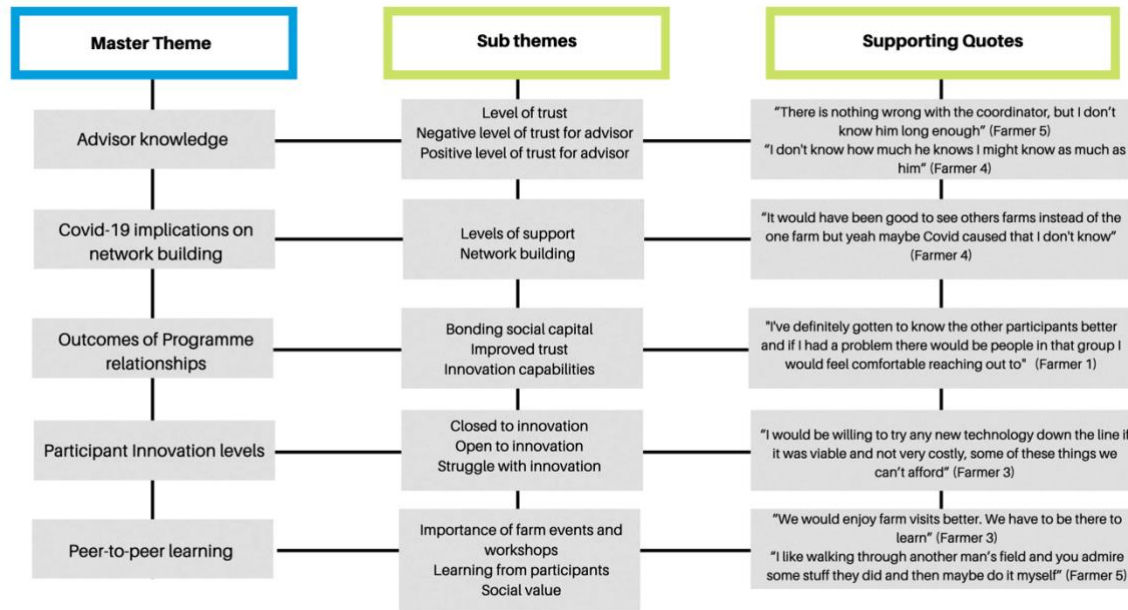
Master Theme

Sub themes

Supporting Quotes

Advisor knowledge

Level of trust
Negative level of trust for advisor
Positive level of trust for advisor

"There is nothing wrong with the coordinator, but I don't know him long enough" (Farmer 5)
"I don't know how much he knows I might know as much as him" (Farmer 4)

Covid-19 implications on network building

Levels of support
Network building

"It would have been good to see others farms instead of the one farm but yeah maybe Covid caused that I don't know" (Farmer 4)

Outcomes of Programme relationships

Bonding social capital
Improved trust
Innovation capabilities

"I've definitely gotten to know the other participants better and if I had a problem there would be people in that group I would feel comfortable reaching out to" (Farmer 1)

Participant Innovation levels

Closed to innovation
Open to innovation
Struggle with innovation

"I would be willing to try any new technology down the line if it was viable and not very costly, some of these things we can't afford" (Farmer 3)

Peer-to-peer learning

Importance of farm events and workshops
Learning from participants
Social value

"We would enjoy farm visits better. We have to be there to learn" (Farmer 3)
"I like walking through another man's field and you admire some stuff they did and then maybe do it myself" (Farmer 5)